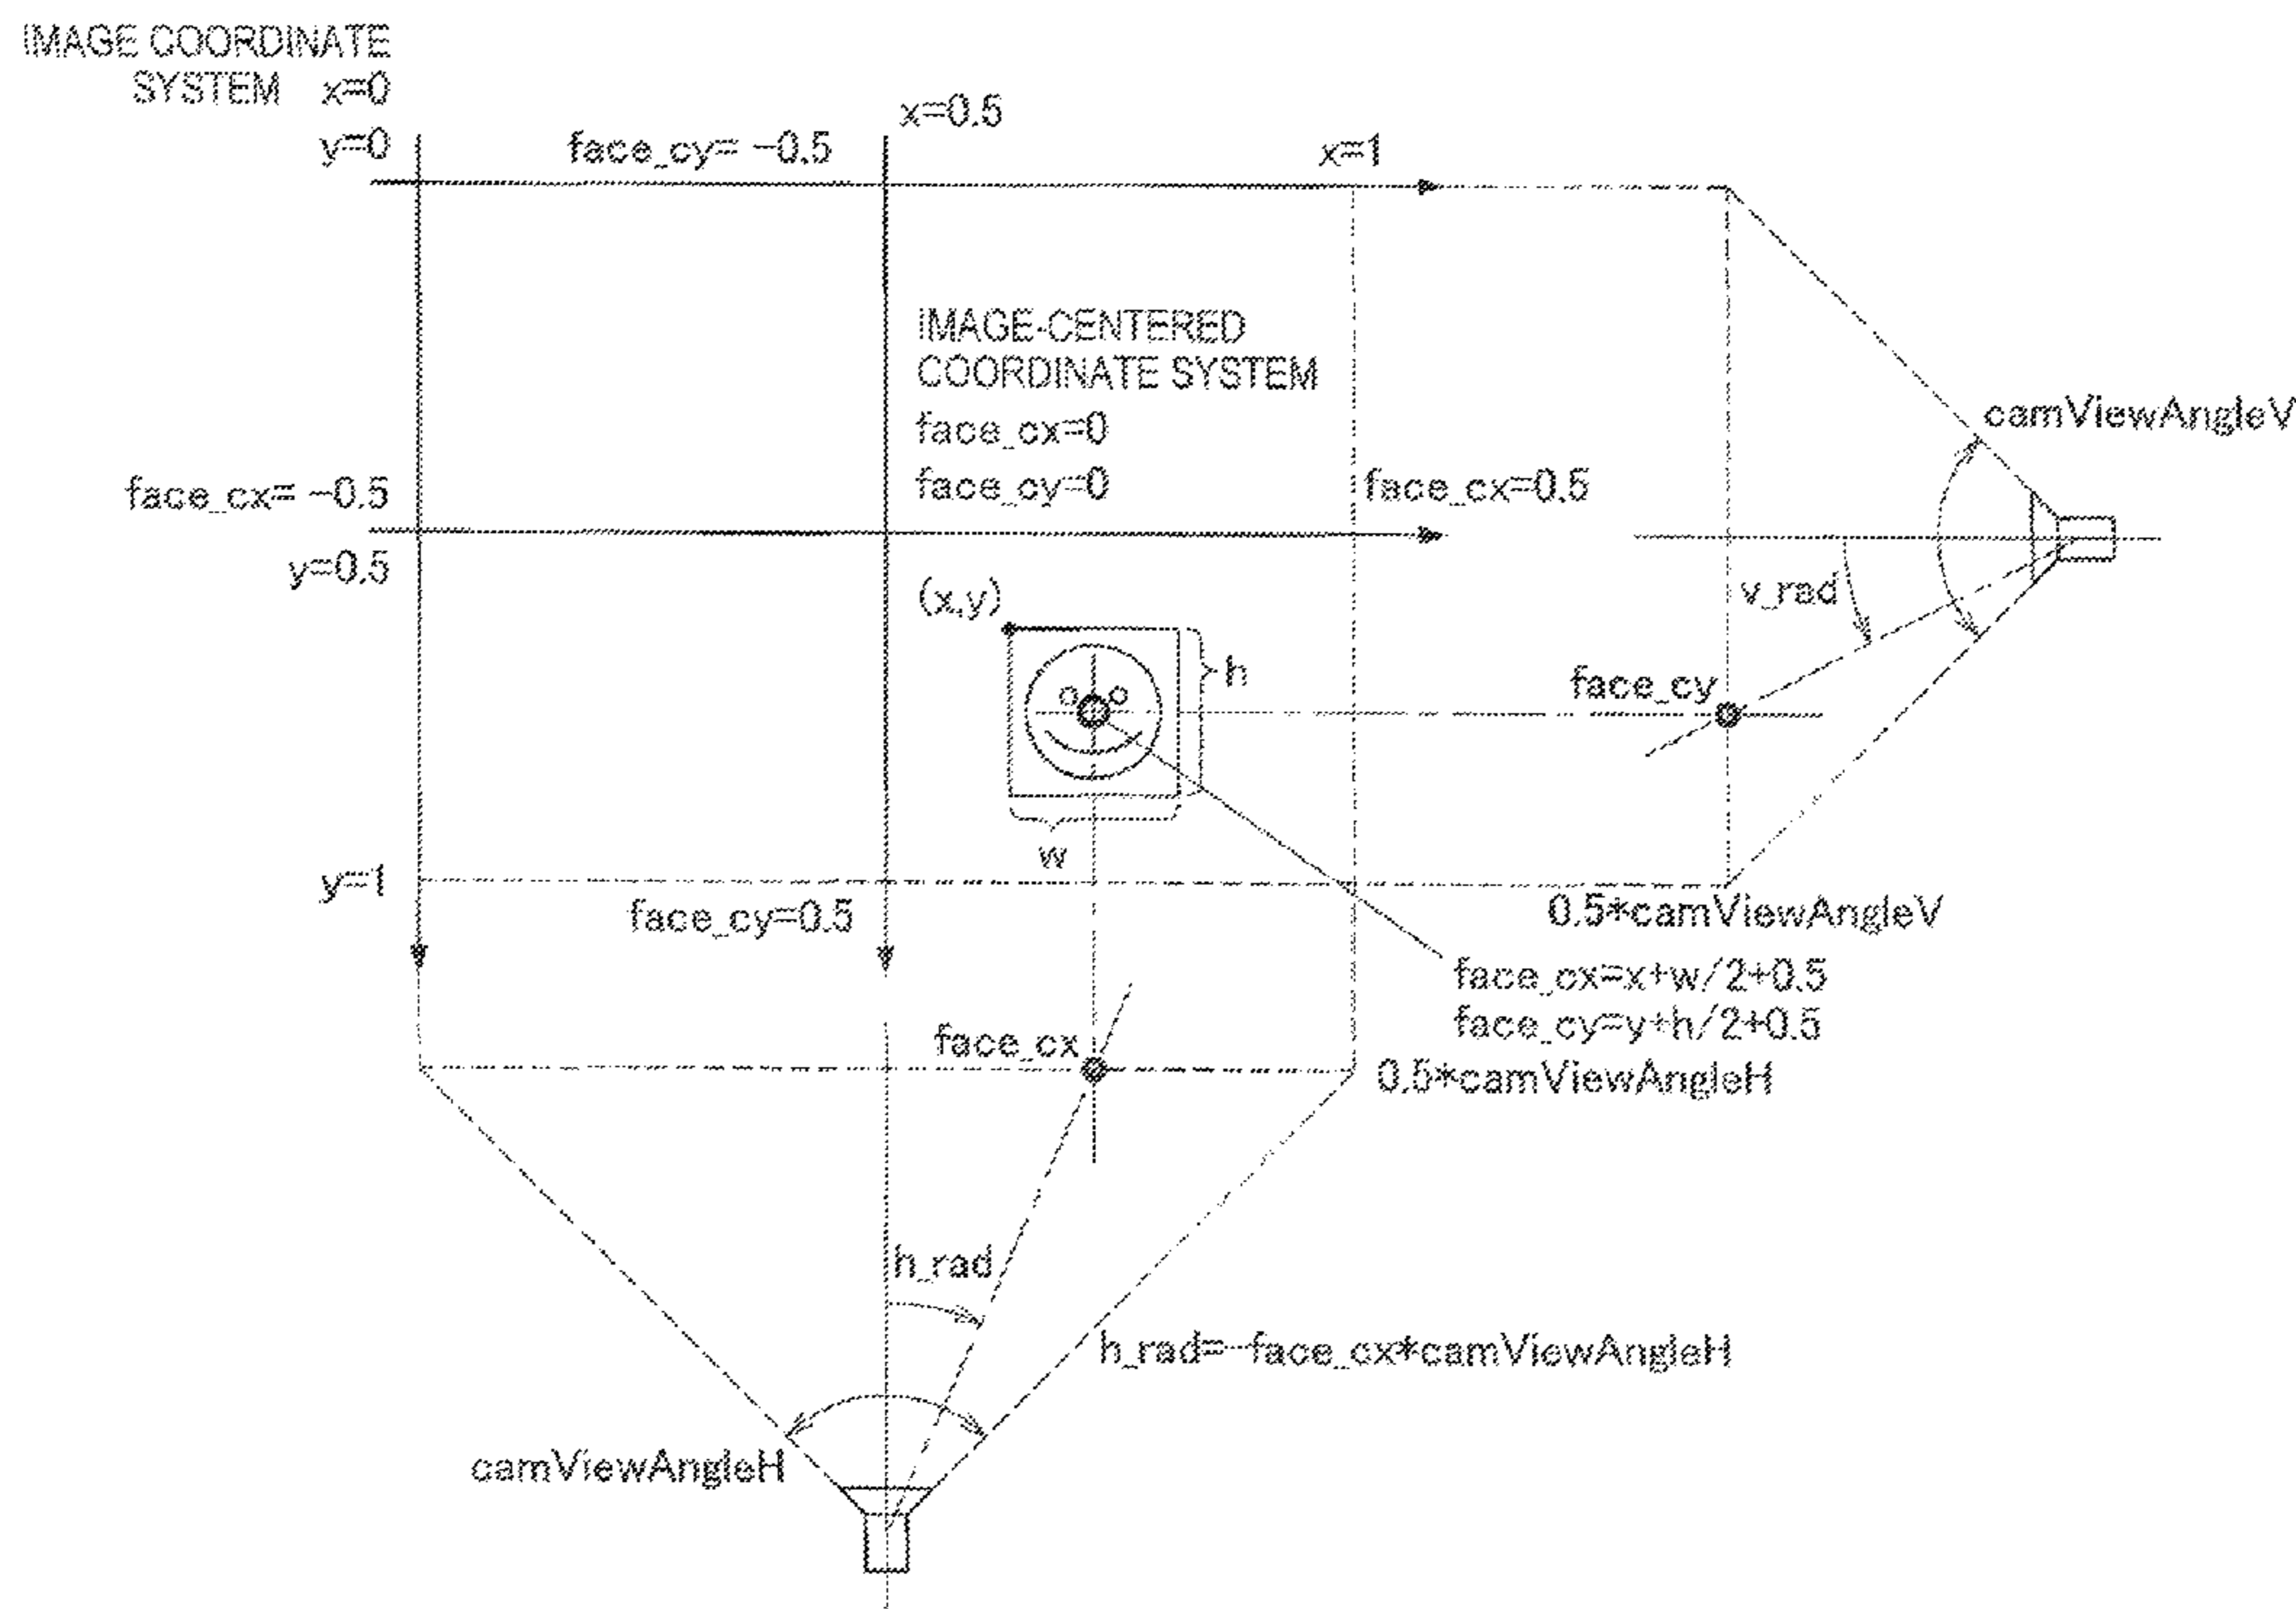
IMAGE COORDINATE SYSTEM x=0

x=0.5

y=0

face_cy= −0.5

x=1

IMAGE-CENTERED COORDINATE SYSTEM

face_cx=0

face_cy=0

camViewAngleV

face_cx= −0.5

face_cx=0.5

y=0.5

(x,y)

v_rad

h

face_cy

w

y=1

face_cy=0.5

0.5*camViewAngleV

face_cx=x+w/2+0.5

face_cy=y+h/2+0.5

face_cx

0.5*camViewAngleH

h_rad

h_rad=−face_cx*camViewAngleH

camViewAngleH